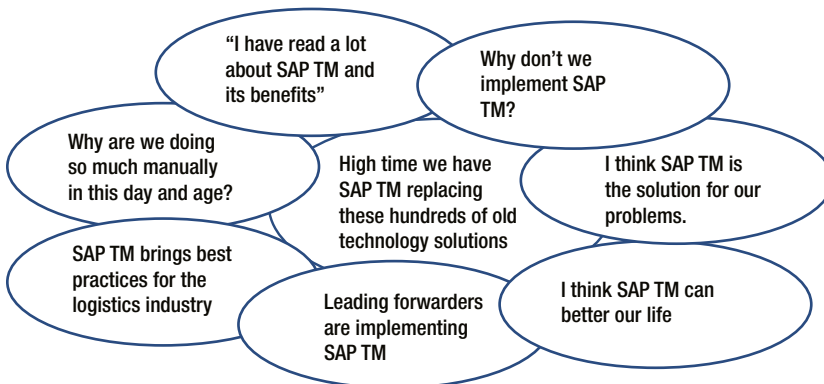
"I have read a lot about SAP TM and its benefits"

Why don't we implement SAP TM?

Why are we doing so much manually in this day and age?

High time we have SAP TM replacing these hundreds of old technology solutions

I think SAP TM is the solution for our problems.

SAP TM brings best practices for the logistics industry

Leading forwarders are implementing SAP TM

I think SAP TM can better our life